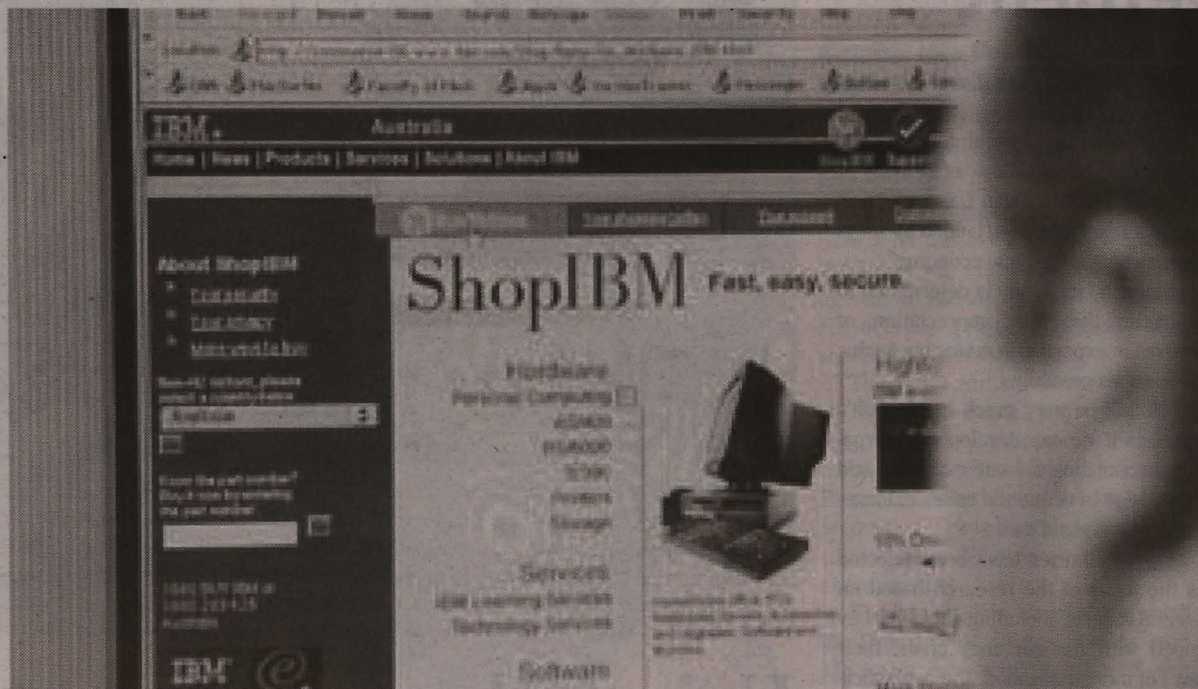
Back Forward Reload Home Search Netscape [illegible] Print Security Shop Stop

Location: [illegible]

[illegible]

IBM. Australia

Home | News | Products | Services | Solutions | About IBM

About ShopIBM

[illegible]

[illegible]

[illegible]

ShopIBM Fast, easy, secure.

Hardware

Personal Computing

AS/400

RS/6000

S/390

Printers

Storage

Services

IBM Learning Services

Technology Services

Software

High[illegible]

IBM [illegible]

IBM